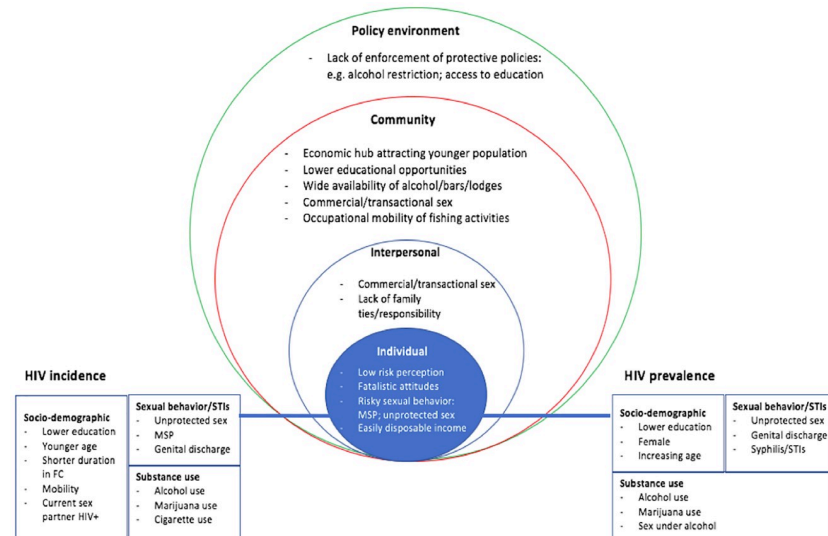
Policy environment

- Lack of enforcement of protective policies: e.g. alcohol restriction; access to education

Community

- Economic hub attracting younger population
- Lower educational opportunities
- Wide availability of alcohol/bars/lodges
- Commercial/transactional sex
- Occupational mobility of fishing activities

Interpersonal

- Commercial/transactional sex
- Lack of family ties/responsibility

Individual

- Low risk perception
- Fatalistic attitudes
- Risky sexual behavior: MSP; unprotected sex
- Easily disposable income

HIV incidence

Socio-demographic
- Lower education
- Younger age
- Shorter duration in FC
- Mobility
- Current sex partner HIV+

Sexual behavior/STIs
- Unprotected sex
- MSP
- Genital discharge

Substance use
- Alcohol use
- Marijuana use
- Cigarette use

HIV prevalence

Socio-demographic
- Lower education
- Female
- Increasing age

Sexual behavior/STIs
- Unprotected sex
- Genital discharge
- Syphilis/STIs

Substance use
- Alcohol use
- Marijuana use
- Sex under alcohol